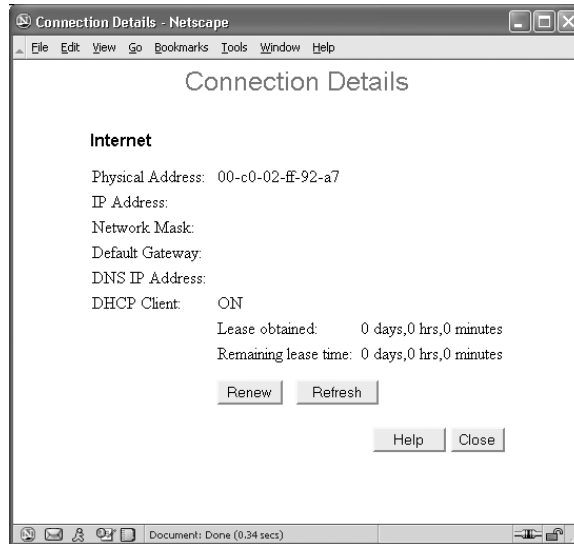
Connection Details - Netscape

File Edit View Go Bookmarks Tools Window Help

Connection Details

Internet

Physical Address: 00-c0-02-ff-92-a7
IP Address:
Network Mask:
Default Gateway:
DNS IP Address:
DHCP Client: ON
Lease obtained: 0 days,0 hrs,0 minutes
Remaining lease time: 0 days,0 hrs,0 minutes

Renew Refresh

Help Close

Document: Done (0.34 secs)